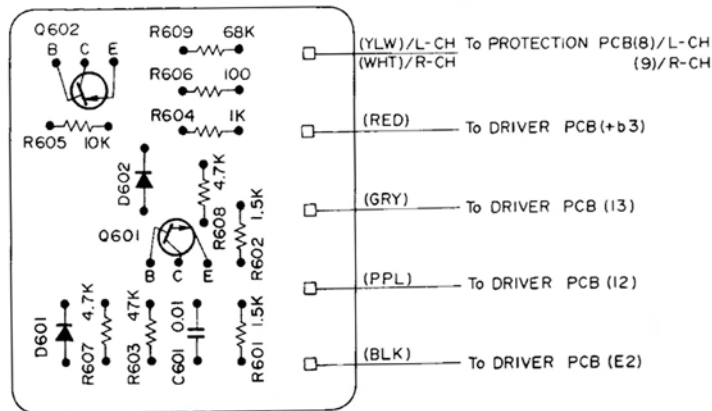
Q602
B C E
R609 68K
R606 100
R604 1K
R605 10K
D602
R608 4.7K
R602 1.5K
Q601
B C E
D601
R607 4.7K
R603 47K
C601 0.01
R601 1.5K

(YLW)/L-CH To PROTECTION PCB(8)/L-CH
(WHT)/R-CH (9)/R-CH
(RED) To DRIVER PCB(+b3)
(GRY) To DRIVER PCB (13)
(PPL) To DRIVER PCB (12)
(BLK) To DRIVER PCB (E2)